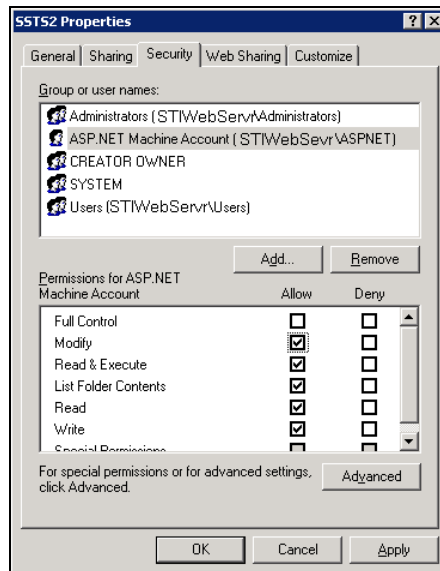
SSTS2 Properties ? X

General | Sharing | Security | Web Sharing | Customize

Group or user names:

Administrators (STIWebServr\Administrators)
ASP.NET Machine Account (STIWebSevr\ASPNET)
CREATOR OWNER
SYSTEM
Users (STIWebServr\Users)

Add... Remove

Permissions for ASP.NET Machine Account

| | Allow | Deny |
|---|---|---|
| Full Control | ☐ | ☐ |
| Modify | ☑ | ☐ |
| Read & Execute | ☑ | ☐ |
| List Folder Contents | ☑ | ☐ |
| Read | ☑ | ☐ |
| Write | ☑ | ☐ |
| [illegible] | ☐ | ☐ |

For special permissions or for advanced settings, click Advanced.

Advanced

OK Cancel Apply